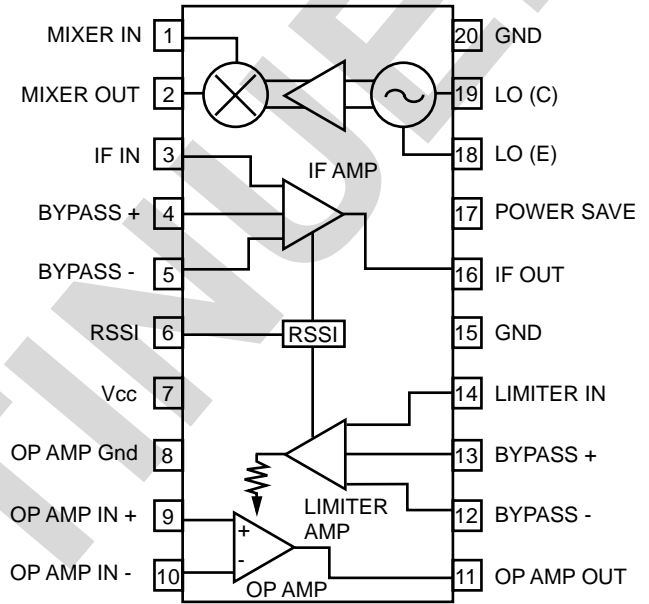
MIXER IN 1
MIXER OUT 2
IF IN 3
BYPASS + 4
BYPASS - 5
RSSI 6
Vcc 7
OP AMP Gnd 8
OP AMP IN + 9
OP AMP IN - 10

20 GND
19 LO (C)
18 LO (E)
17 POWER SAVE
16 IF OUT
15 GND
14 LIMITER IN
13 BYPASS +
12 BYPASS -
11 OP AMP OUT

IF AMP
RSSI
LIMITER AMP
+
-
OP AMP